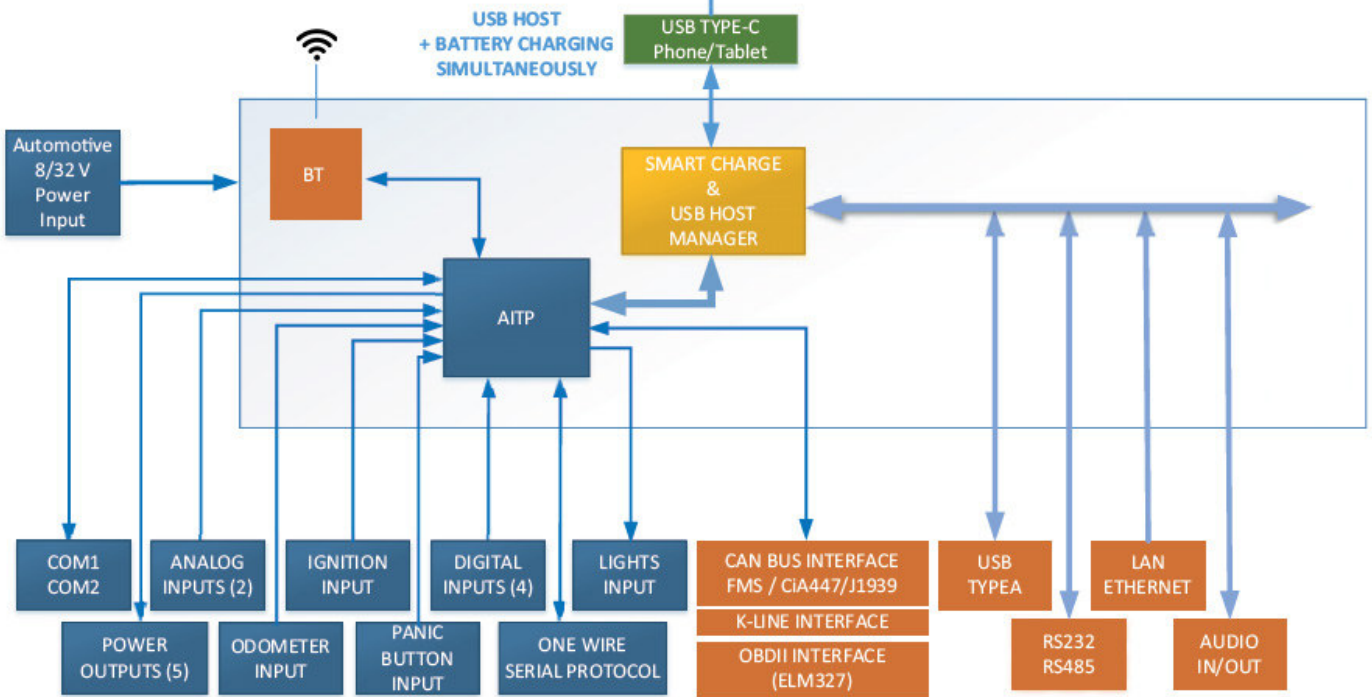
USB HOST
+ BATTERY CHARGING
SIMULTANEOUSLY

USB TYPE-C
Phone/Tablet

Automotive
8/32 V
Power
Input

BT

SMART CHARGE
&
USB HOST
MANAGER

AITP

COM1
COM2

ANALOG
INPUTS (2)

IGNITION
INPUT

DIGITAL
INPUTS (4)

LIGHTS
INPUT

CAN BUS INTERFACE
FMS / CiA447/J1939

K-LINE INTERFACE

OBDII INTERFACE
(ELM327)

USB
TYPEA

LAN
ETHERNET

POWER
OUTPUTS (5)

ODOMETER
INPUT

PANIC
BUTTON
INPUT

ONE WIRE
SERIAL PROTOCOL

RS232
RS485

AUDIO
IN/OUT